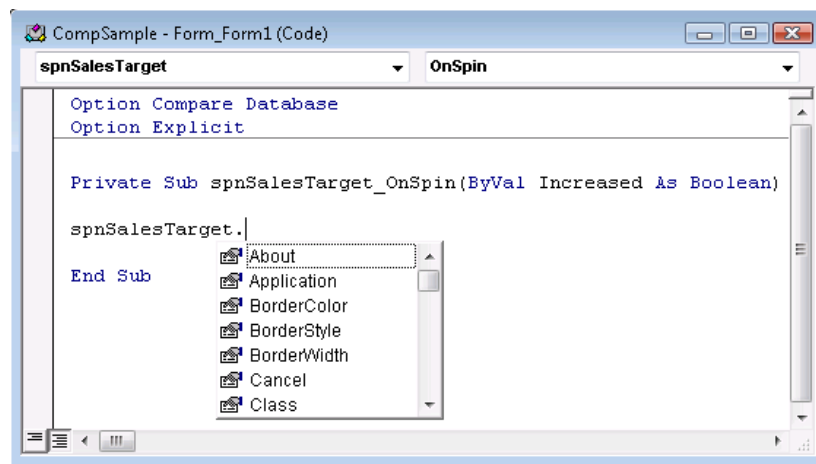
CompSample - Form_Form1 (Code)

spnSalesTarget

OnSpin

Option Compare Database
Option Explicit

Private Sub spnSalesTarget_OnSpin(ByVal Increased As Boolean)

spnSalesTarget.

End Sub

About
Application
BorderColor
BorderStyle
BorderWidth
Cancel
Class